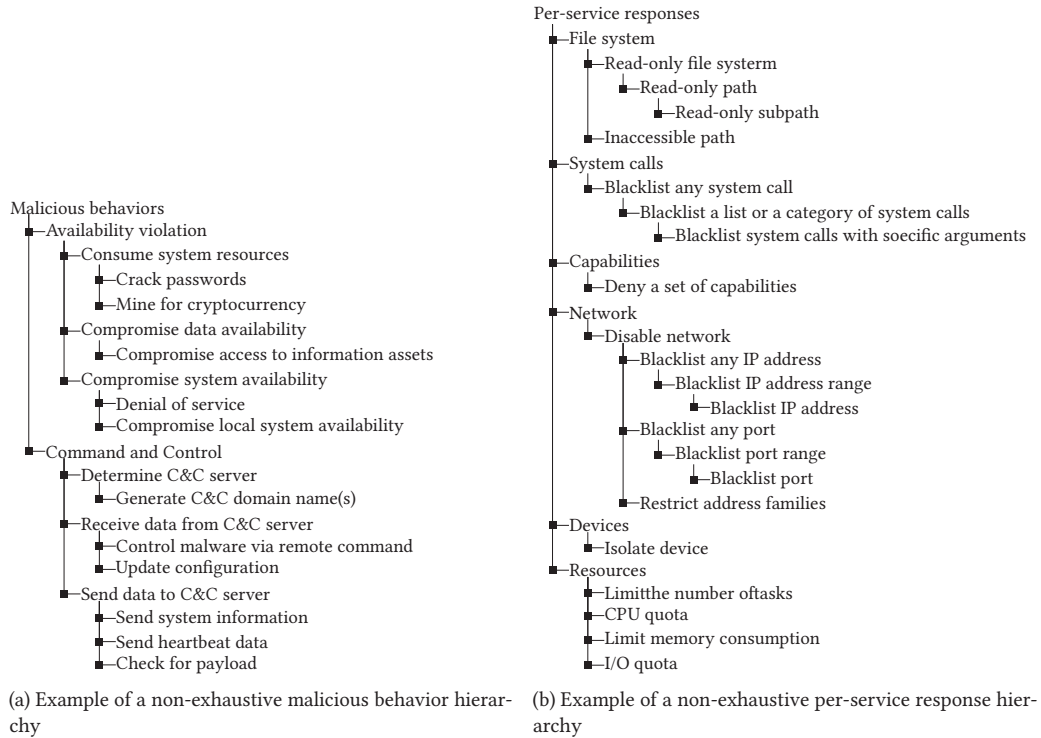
Malicious behaviors
Availability violation
Consume system resources
Crack passwords
Mine for cryptocurrency
Compromise data availability
Compromise access to information assets
Compromise system availability
Denial of service
Compromise local system availability
Command and Control
Determine C&C server
Generate C&C domain name(s)
Receive data from C&C server
Control malware via remote command
Update configuration
Send data to C&C server
Send system information
Send heartbeat data
Check for payload

(a) Example of a non-exhaustive malicious behavior hierarchy

Per-service responses
File system
Read-only file systerm
Read-only path
Read-only subpath
Inaccessible path
System calls
Blacklist any system call
Blacklist a list or a category of system calls
Blacklist system calls with soecific arguments
Capabilities
Deny a set of capabilities
Network
Disable network
Blacklist any IP address
Blacklist IP address range
Blacklist IP address
Blacklist any port
Blacklist port range
Blacklist port
Restrict address families
Devices
Isolate device
Resources
Limitthe number oftasks
CPU quota
Limit memory consumption
I/O quota

(b) Example of a non-exhaustive per-service response hierarchy